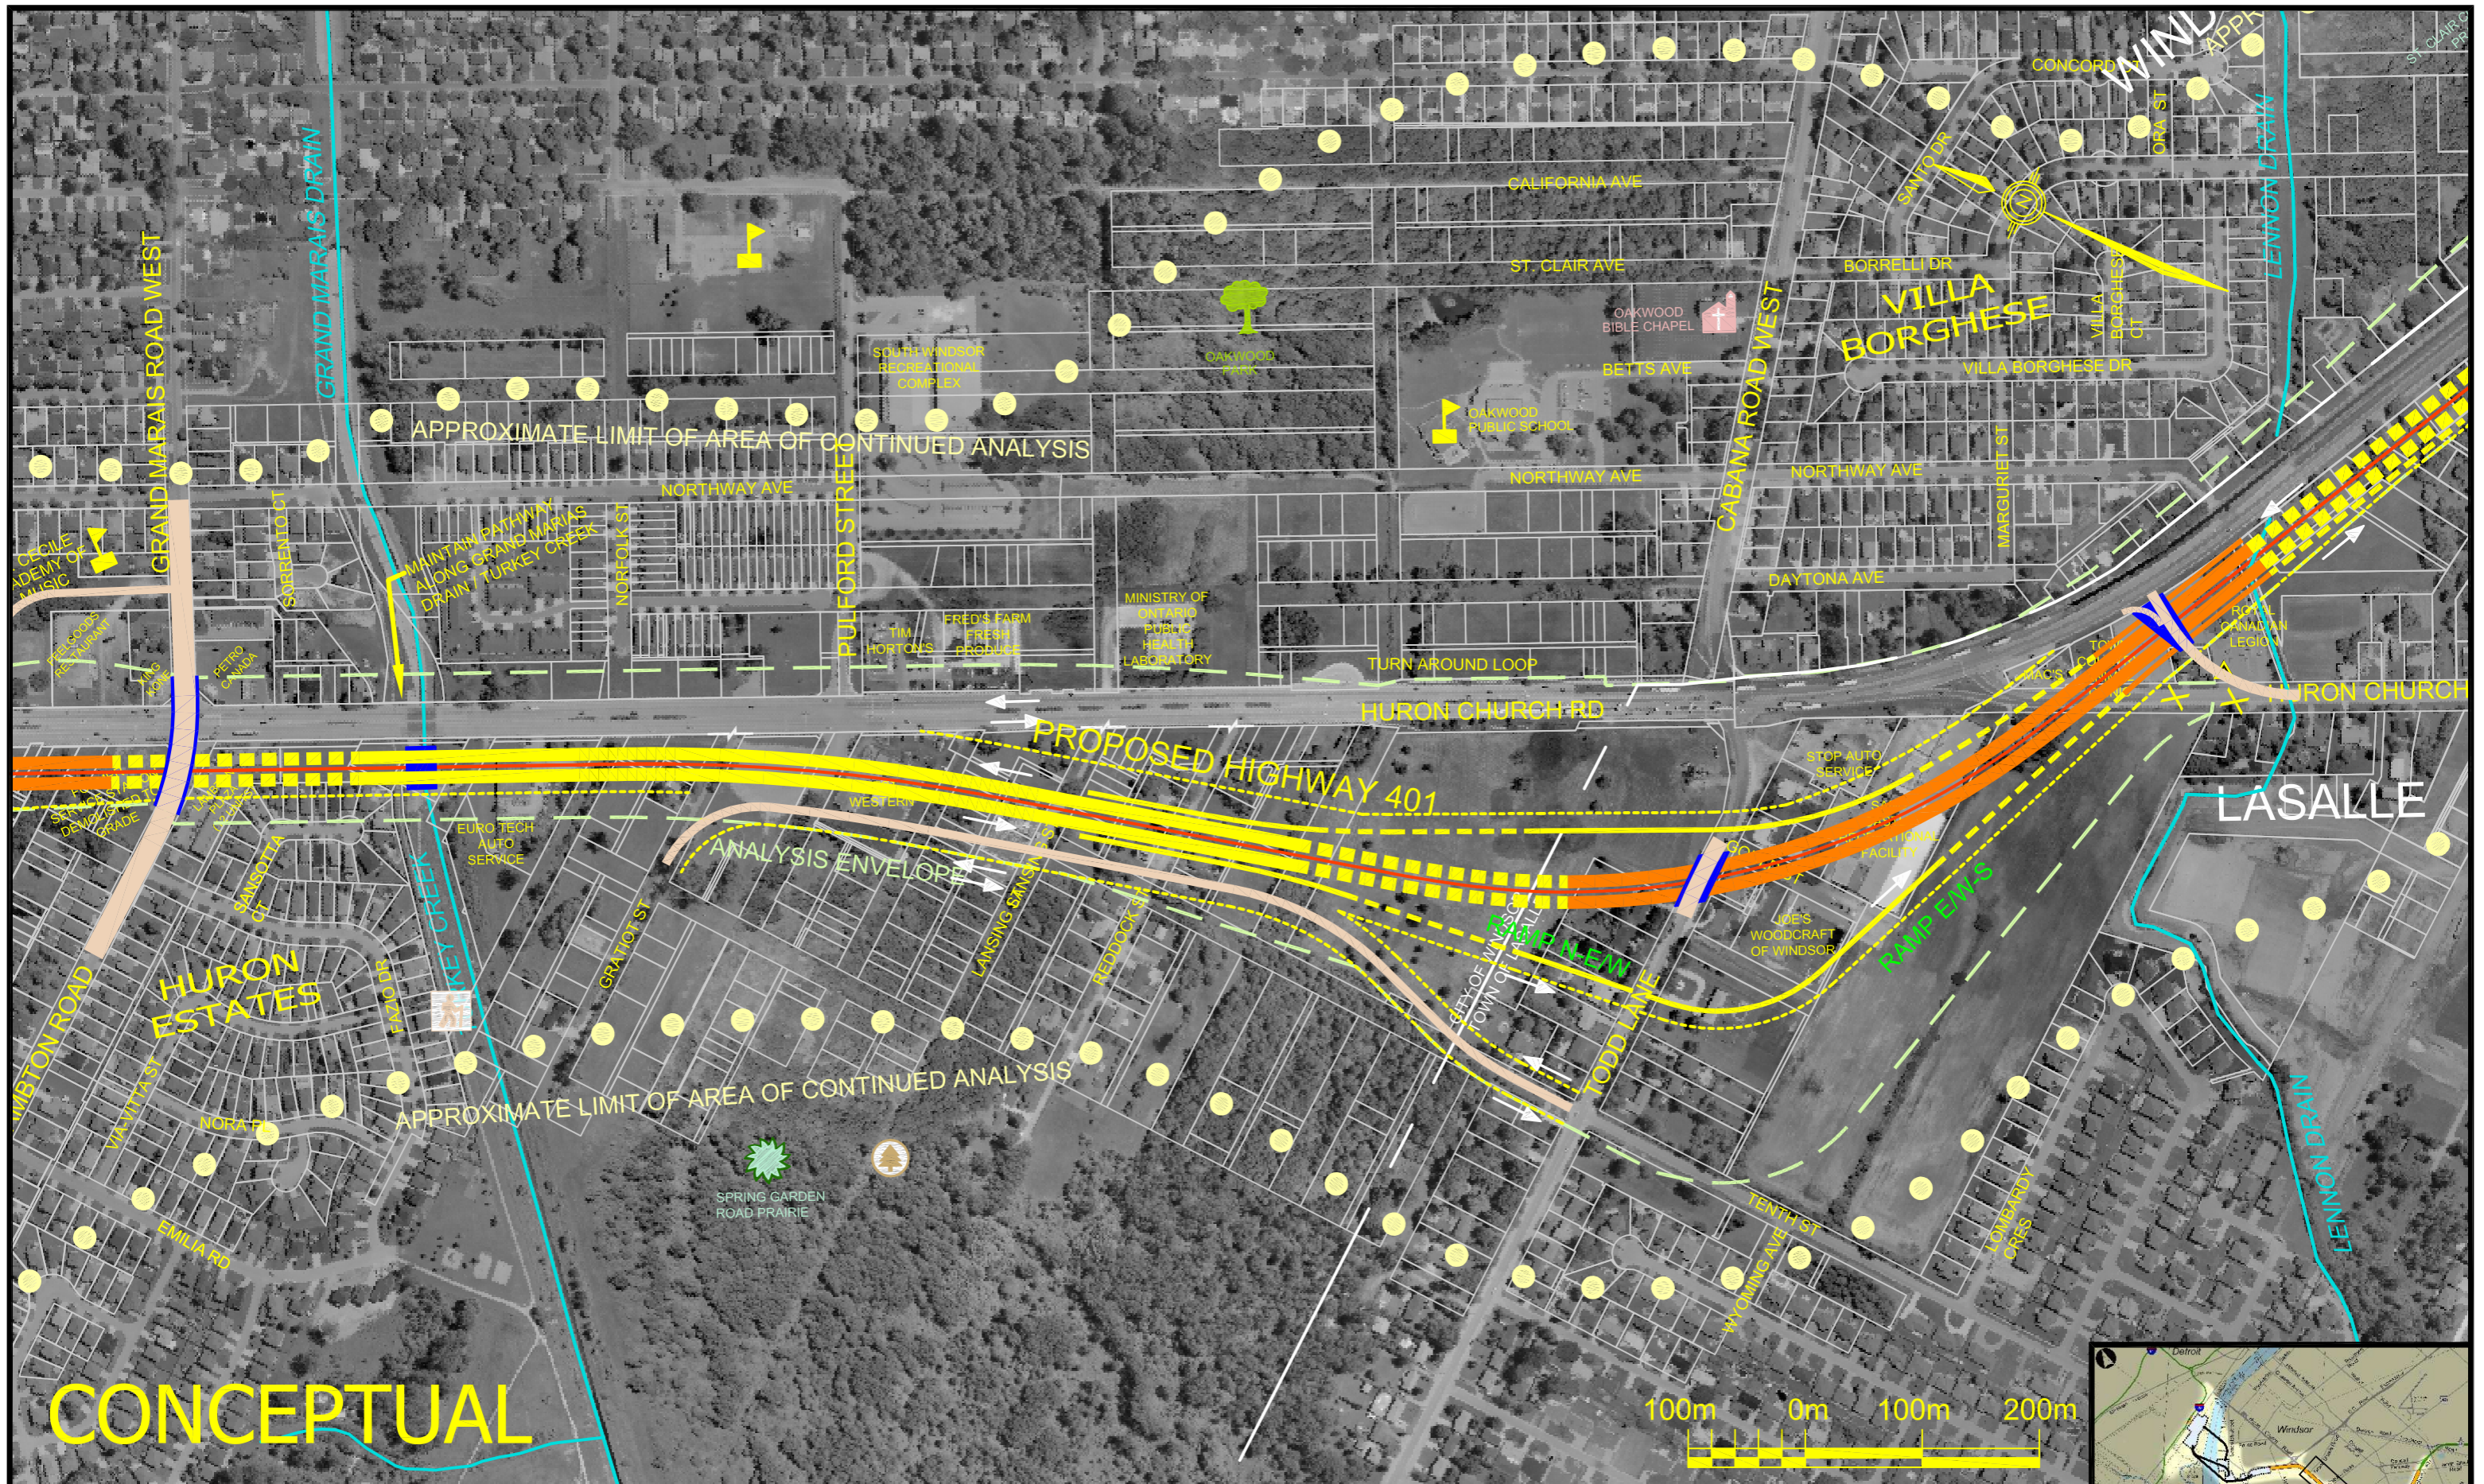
WIND
APPR
CONCORD
ST. CLAIR
ORA ST
SANTO DR
CALIFORNIA AVE
ST. CLAIR AVE
BORRELLI DR
VILLA BORGHESE
VILLA BORGHESE CT
VILLA BORGHESE DR
LENNON DRAIN
OAKWOOD BIBLE CHAPEL
BETTS AVE
OAKWOOD PARK
SOUTH WINDSOR RECREATIONAL COMPLEX
OAKWOOD PUBLIC SCHOOL
CABANA ROAD WEST
GRAND MARAIS DRAIN
GRAND MARAIS ROAD WEST
APPROXIMATE LIMIT OF AREA OF CONTINUED ANALYSIS
NORTHWAY AVE
NORTHWAY AVE
NORTHWAY AVE
MARGUERIET ST
SORRENTO CT
CECILE ACADEMY OF MUSIC
MAINTAIN PATHWAY ALONG GRAND MARAIS DRAIN / TURKEY CREEK
NORFOLK ST
PULFORD STREET
DAYTONA AVE
MINISTRY OF ONTARIO PUBLIC HEALTH LABORATORY
TIM HORTON'S
FRED'S FARM FRESH PRODUCE
PEELGOODS RESTAURANT
PETRO CANADA
TURN AROUND LOOP
ROYAL CANADIAN LEGION
MAC'S
HURON CHURCH RD
HURON CHURCH
PROPOSED HIGHWAY 401
WESTERN
STOP AUTO SERVICE
LASALLE
EURO TECH AUTO SERVICE
ANALYSIS ENVELOPE
JOE'S WOODCRAFT OF WINDSOR
RAMP N-E/W
RAMP E/W-S
SANSOTTA CT
HURON ESTATES
TURKEY CREEK
GRATIOT ST
LANSING
REDDOCK
CITY OF WINDSOR
TOWN OF LASALLE
TODD LANE
FAZIO DR
MBTON ROAD
VIA VITA ST
NORA
APPROXIMATE LIMIT OF AREA OF CONTINUED ANALYSIS
EMILIA RD
SPRING GARDEN ROAD PRAIRIE
TENTH ST
WYOMING AVE
LOMBARDY CRES
LENNON DRAIN
CONCEPTUAL
100m 0m 100m 200m
Detroit
Windsor